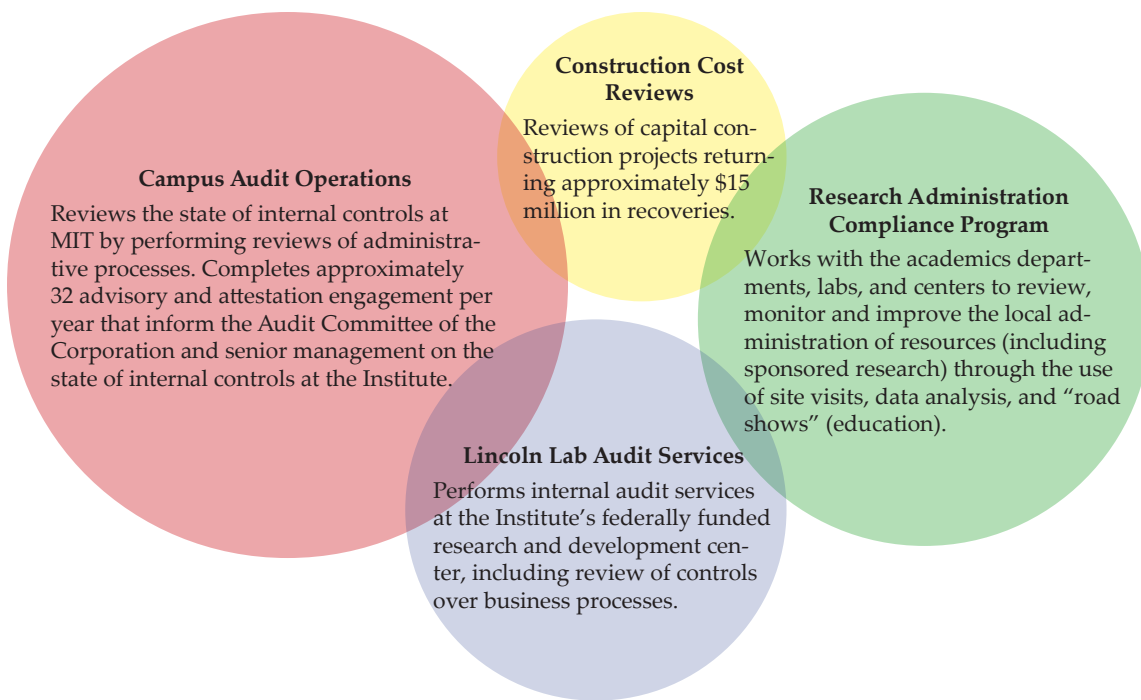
Construction Cost Reviews

Reviews of capital construction projects returning approximately \$15 million in recoveries.

Campus Audit Operations

Reviews the state of internal controls at MIT by performing reviews of administrative processes. Completes approximately 32 advisory and attestation engagement per year that inform the Audit Committee of the Corporation and senior management on the state of internal controls at the Institute.

Research Administration Compliance Program

Works with the academics departments, labs, and centers to review, monitor and improve the local administration of resources (including sponsored research) through the use of site visits, data analysis, and "road shows" (education).

Lincoln Lab Audit Services

Performs internal audit services at the Institute's federally funded research and development center, including review of controls over business processes.